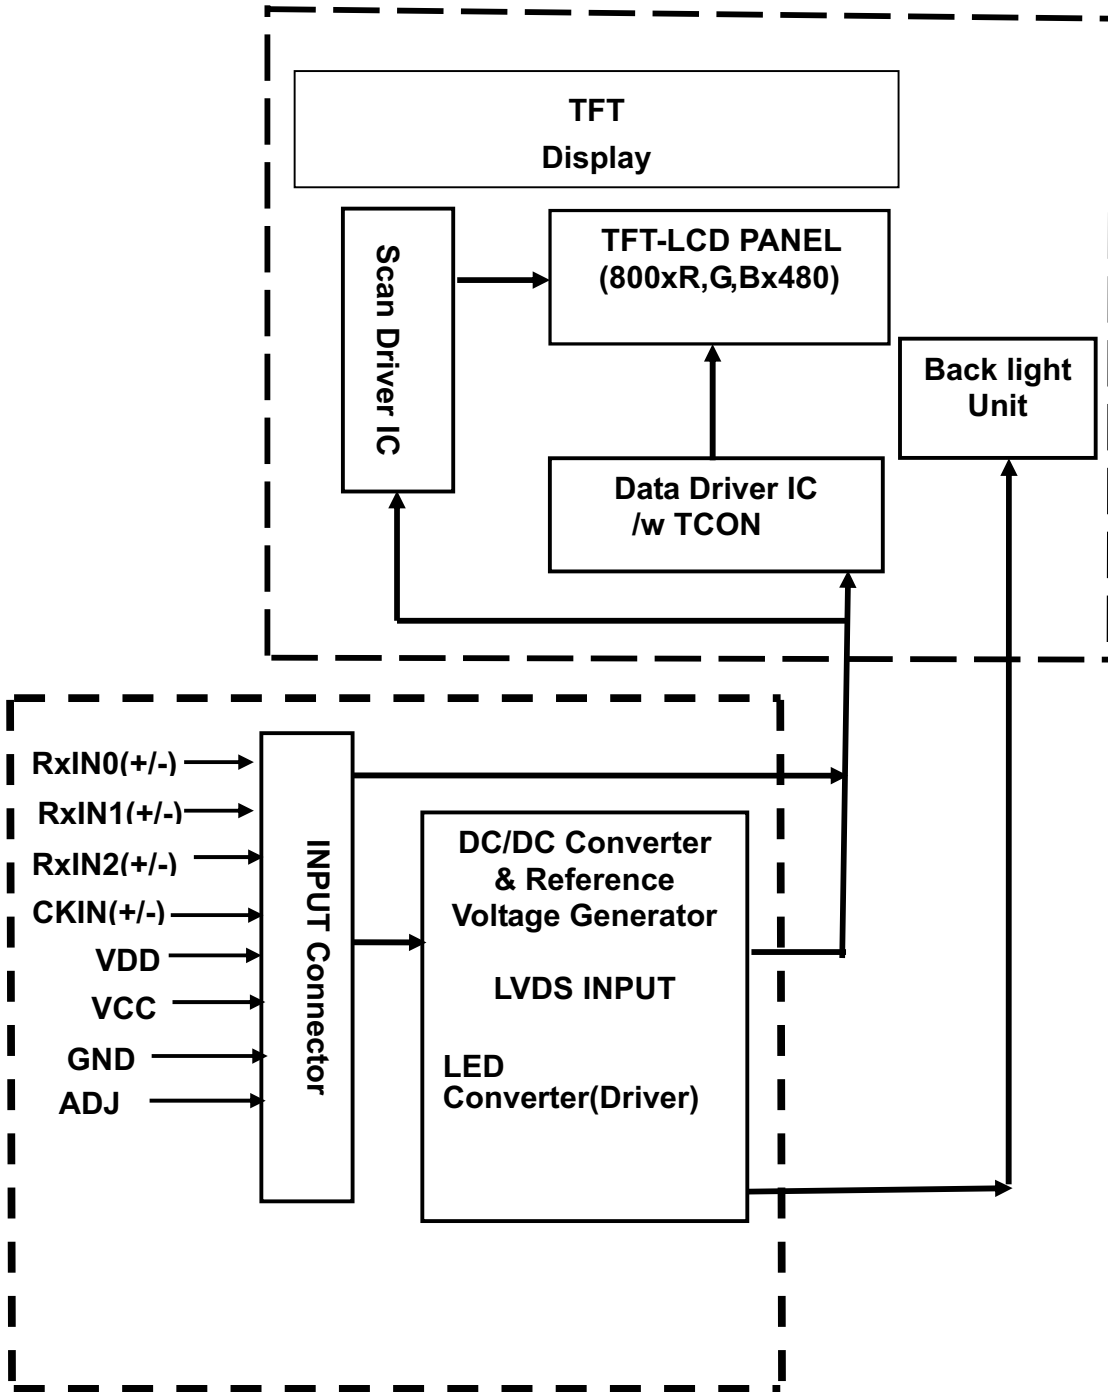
TFT
Display

Scan Driver IC

TFT-LCD PANEL
(800xR,G,Bx480)

Back light
Unit

Data Driver IC
/w TCON

RxIN0(+/-)
RxIN1(+/-)
RxIN2(+/-)
CKIN(+/-)
VDD
VCC
GND
ADJ

INPUT Connector

DC/DC Converter
& Reference
Voltage Generator

LVDS INPUT

LED
Converter(Driver)